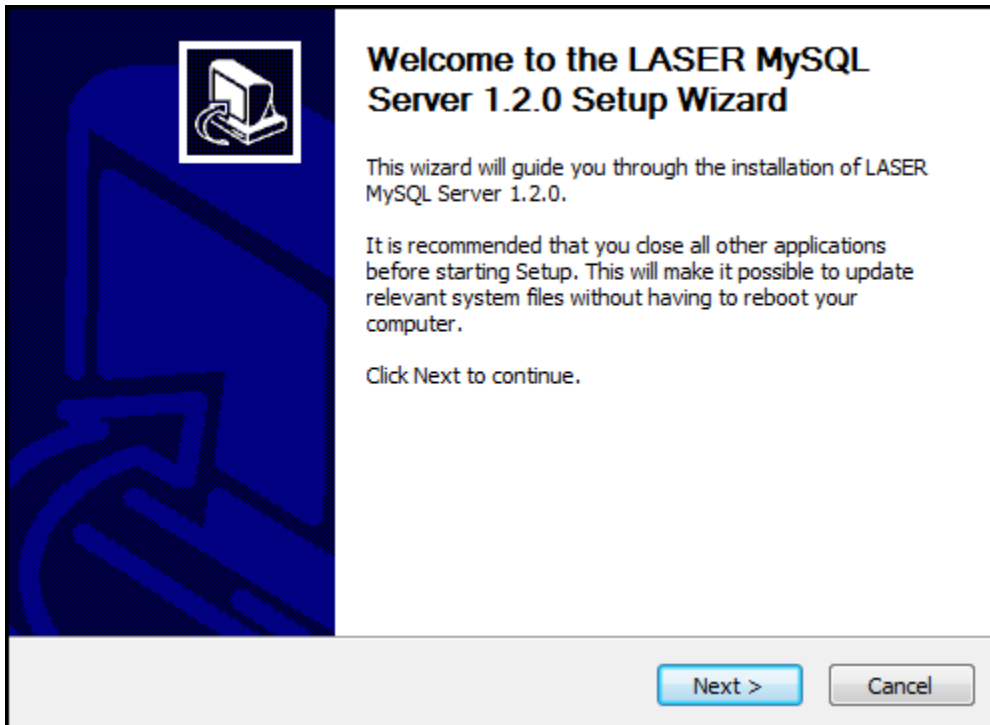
Welcome to the LASER MySQL Server 1.2.0 Setup Wizard

This wizard will guide you through the installation of LASER MySQL Server 1.2.0.

It is recommended that you close all other applications before starting Setup. This will make it possible to update relevant system files without having to reboot your computer.

Click Next to continue.

Next >

Cancel